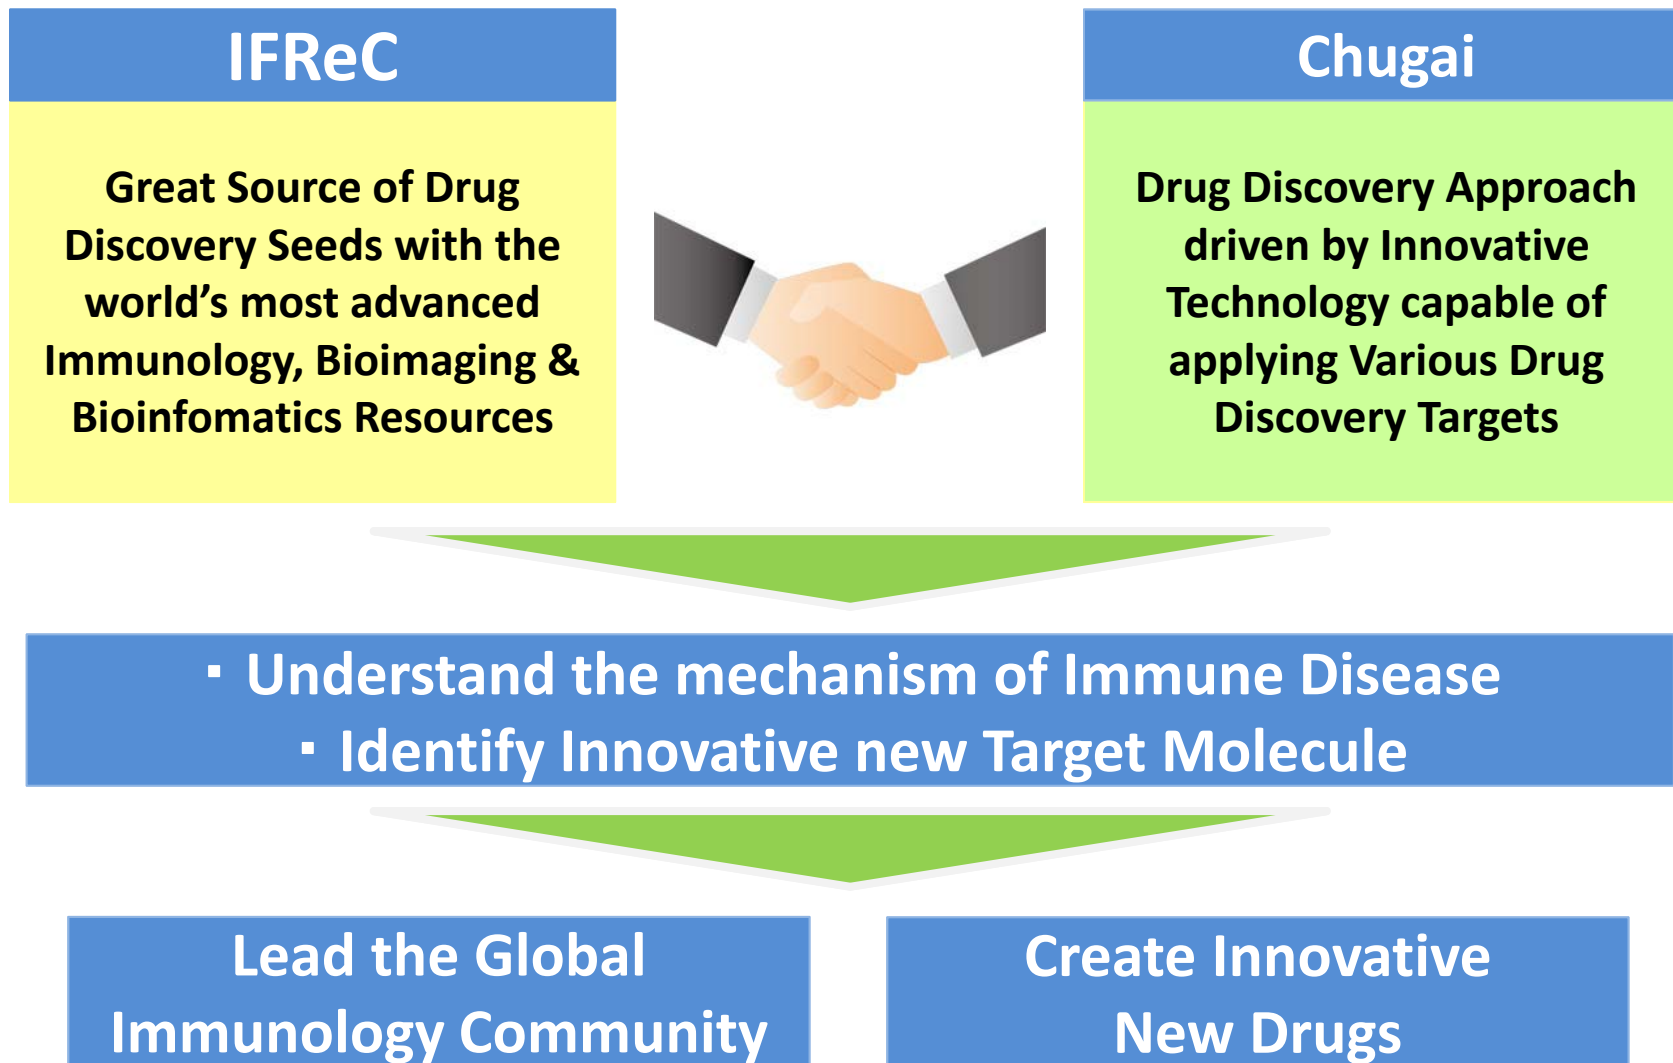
IFReC

Great Source of Drug Discovery Seeds with the world’s most advanced Immunology, Bioimaging & Bioinfomatics Resources

Chugai

Drug Discovery Approach driven by Innovative Technology capable of applying Various Drug Discovery Targets

・Understand the mechanism of Immune Disease
・Identify Innovative new Target Molecule

Lead the Global Immunology Community

Create Innovative New Drugs